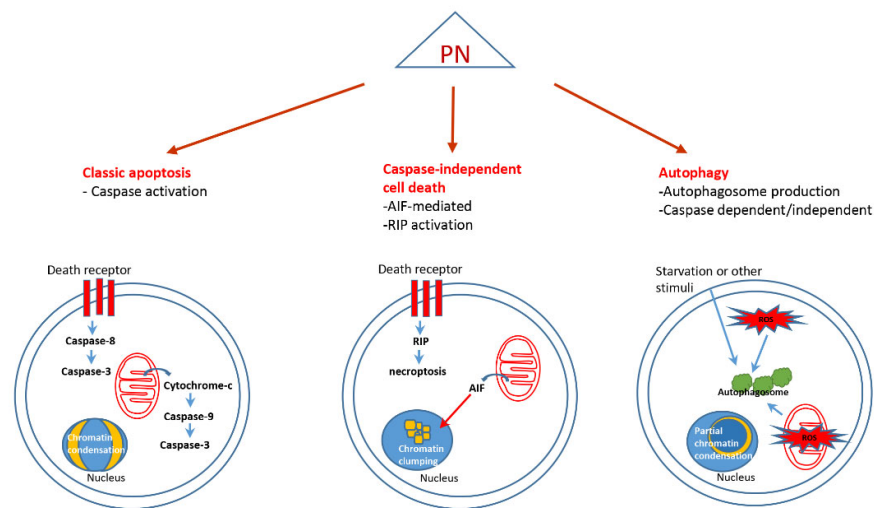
PN

Classic apoptosis
- Caspase activation

Caspase-independent cell death
-AIF-mediated
-RIP activation

Autophagy
-Autophagosome production
-Caspase dependent/independent

Death receptor
Caspase-8
Caspase-3
Cytochrome-c
Caspase-9
Caspase-3
Chromatin condensation
Nucleus

Death receptor
RIP
necroptosis
AIF
Chromatin clumping
Nucleus

Starvation or other stimuli
ROS
Autophagosome
ROS
Partial chromatin condensation
Nucleus